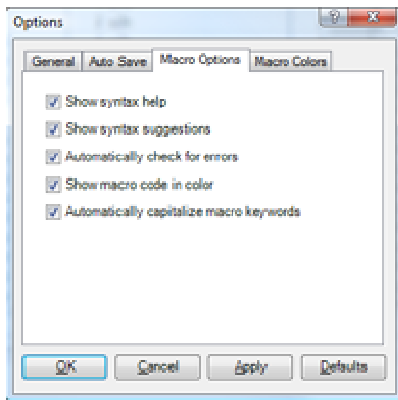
Options

General | Auto Save | Macro Options | Macro Colors

Show syntax help
Show syntax suggestions
Automatically check for errors
Show macro code in color
Automatically capitalize macro keywords

OK | Cancel | Apply | Defaults